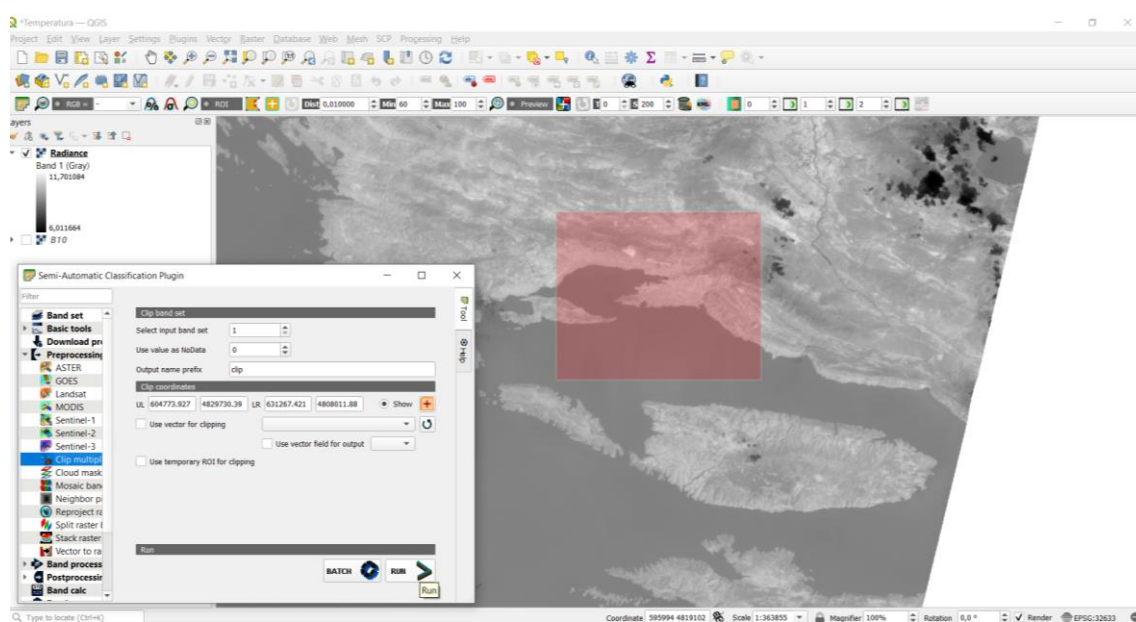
*Temperatura — QGIS

Project Edit View Layer Settings Plugins Vector Raster Database Web Mesh SCP Processing Help

RGB = ROI Dist 0,010000 Min 60 Max 100 Preview 0 200 0 1 2

Layers

Radiance
Band 1 (Gray)
11,701084
6,011664
B10

Semi-Automatic Classification Plugin

Filter

Band set
Basic tools
Download pr
Preprocessin
ASTER
GOES
Landsat
MODIS
Sentinel-1
Sentinel-2
Sentinel-3
Clip multipl
Cloud mask
Mosaic ban
Neighbor pi
Reproject ra
Split raster
Stack raster
Vector to ra
Band process
Postprocessin
Band calc

Tool
Help

Clip band set
Select input band set 1
Use value as NoData 0
Output name prefix clip
Clip coordinates
UL 604773.927 4829730.39 LR 631267.421 4808011.88 Show
Use vector for clipping
Use vector field for output
Use temporary ROI for clipping

Run
BATCH RUN
Run

Type to locate (Ctrl+K)

Coordinate 595994 4819102 Scale 1:363855 Magnifier 100% Rotation 0,0 ° Render EPSG:32633